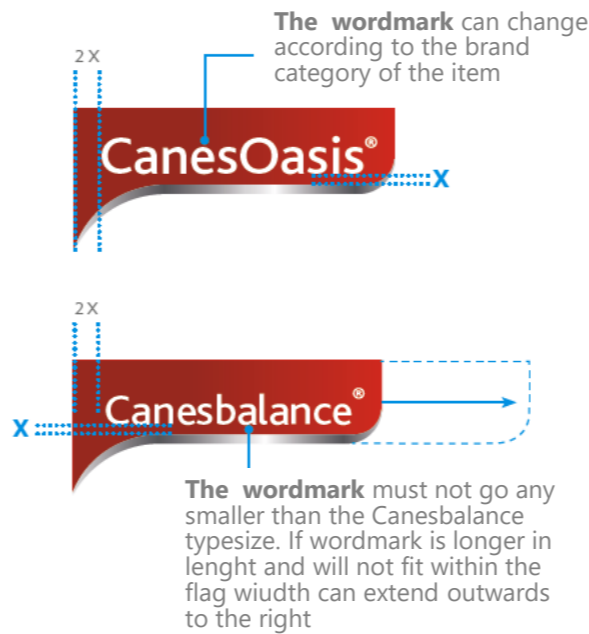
The wordmark can change according to the brand category of the item

2X

CanesOasis®

X

2X

X

Canesbalance®

The wordmark must not go any smaller than the Canesbalance typesize. If wordmark is longer in lenght and will not fit within the flag wiudth can extend outwards to the right